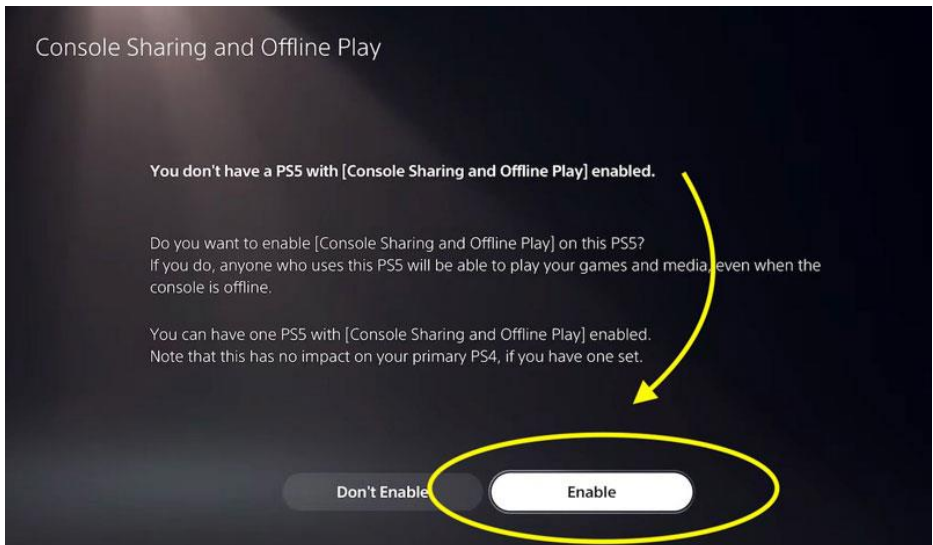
Console Sharing and Offline Play

You don't have a PS5 with [Console Sharing and Offline Play] enabled.

Do you want to enable [Console Sharing and Offline Play] on this PS5?
If you do, anyone who uses this PS5 will be able to play your games and media, even when the console is offline.

You can have one PS5 with [Console Sharing and Offline Play] enabled.
Note that this has no impact on your primary PS4, if you have one set.

Don't Enable

Enable